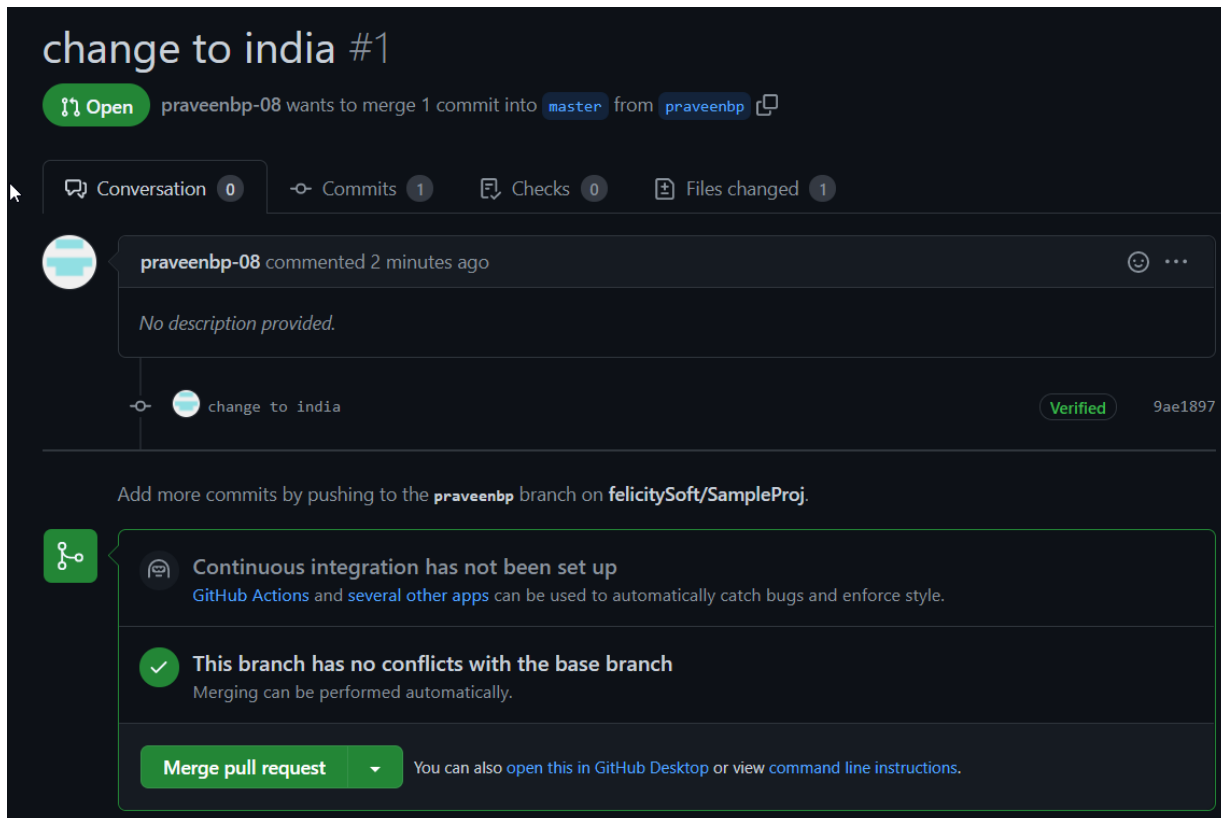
change to india #1

Open praveenbp-08 wants to merge 1 commit into master from praveenbp

Conversation 0 Commits 1 Checks 0 Files changed 1

praveenbp-08 commented 2 minutes ago

No description provided.

change to india Verified 9ae1897

Add more commits by pushing to the praveenbp branch on felicitySoft/SampleProj.

Continuous integration has not been set up
GitHub Actions and several other apps can be used to automatically catch bugs and enforce style.

This branch has no conflicts with the base branch
Merging can be performed automatically.

Merge pull request You can also open this in GitHub Desktop or view command line instructions.